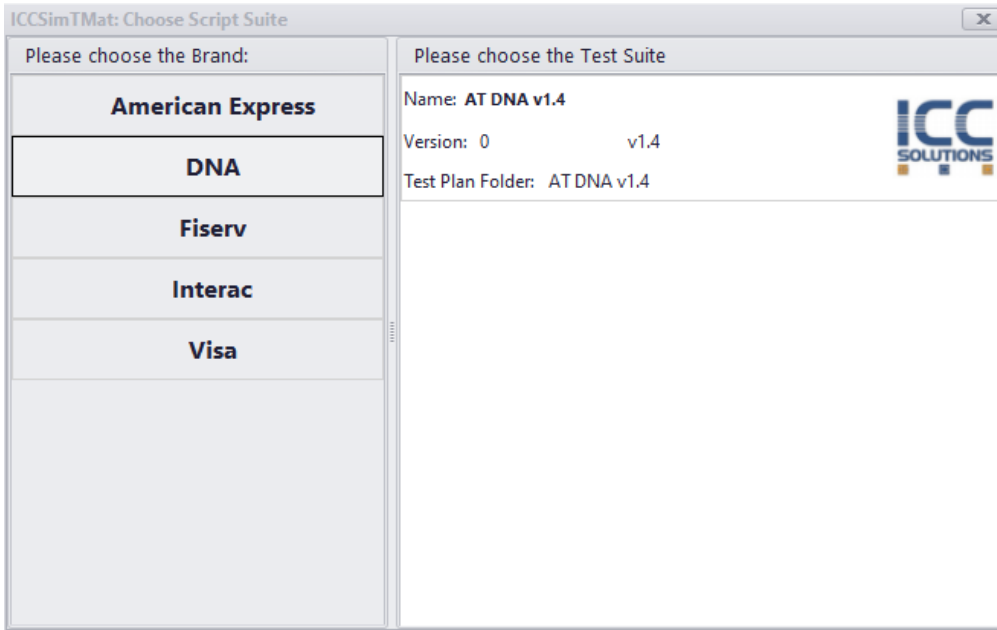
ICCSimTMat: Choose Script Suite

Please choose the Brand:

American Express

DNA

Fiserv

Interac

Visa

Please choose the Test Suite

Name: AT DNA v1.4

Version: 0 v1.4

Test Plan Folder: AT DNA v1.4

ICC SOLUTIONS